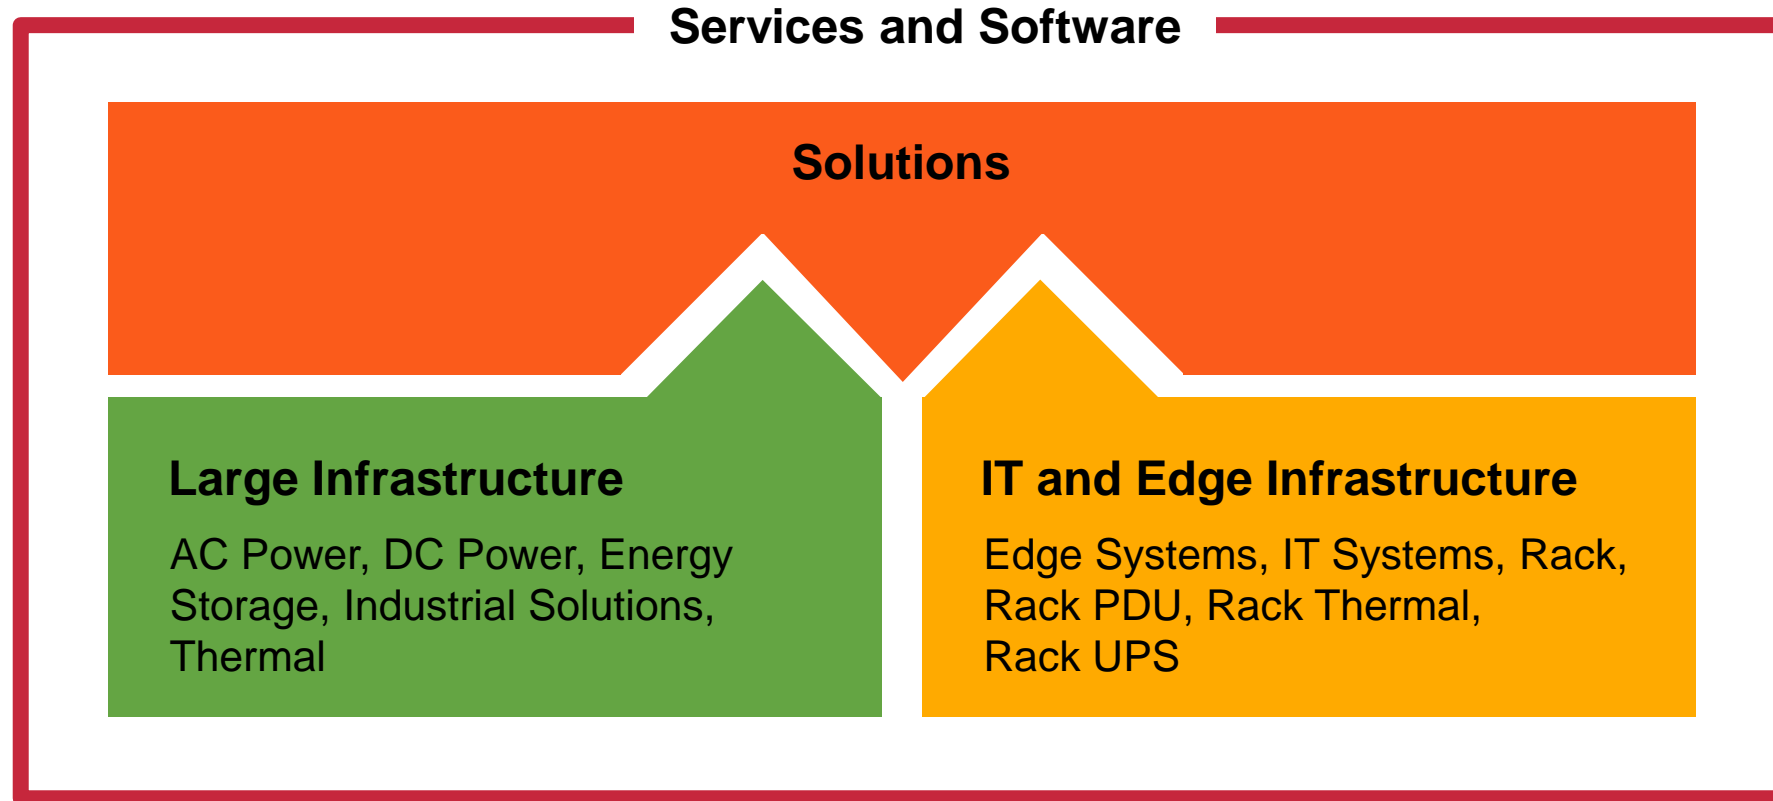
Services and Software

Solutions

Large Infrastructure

AC Power, DC Power, Energy Storage, Industrial Solutions, Thermal

IT and Edge Infrastructure

Edge Systems, IT Systems, Rack, Rack PDU, Rack Thermal, Rack UPS